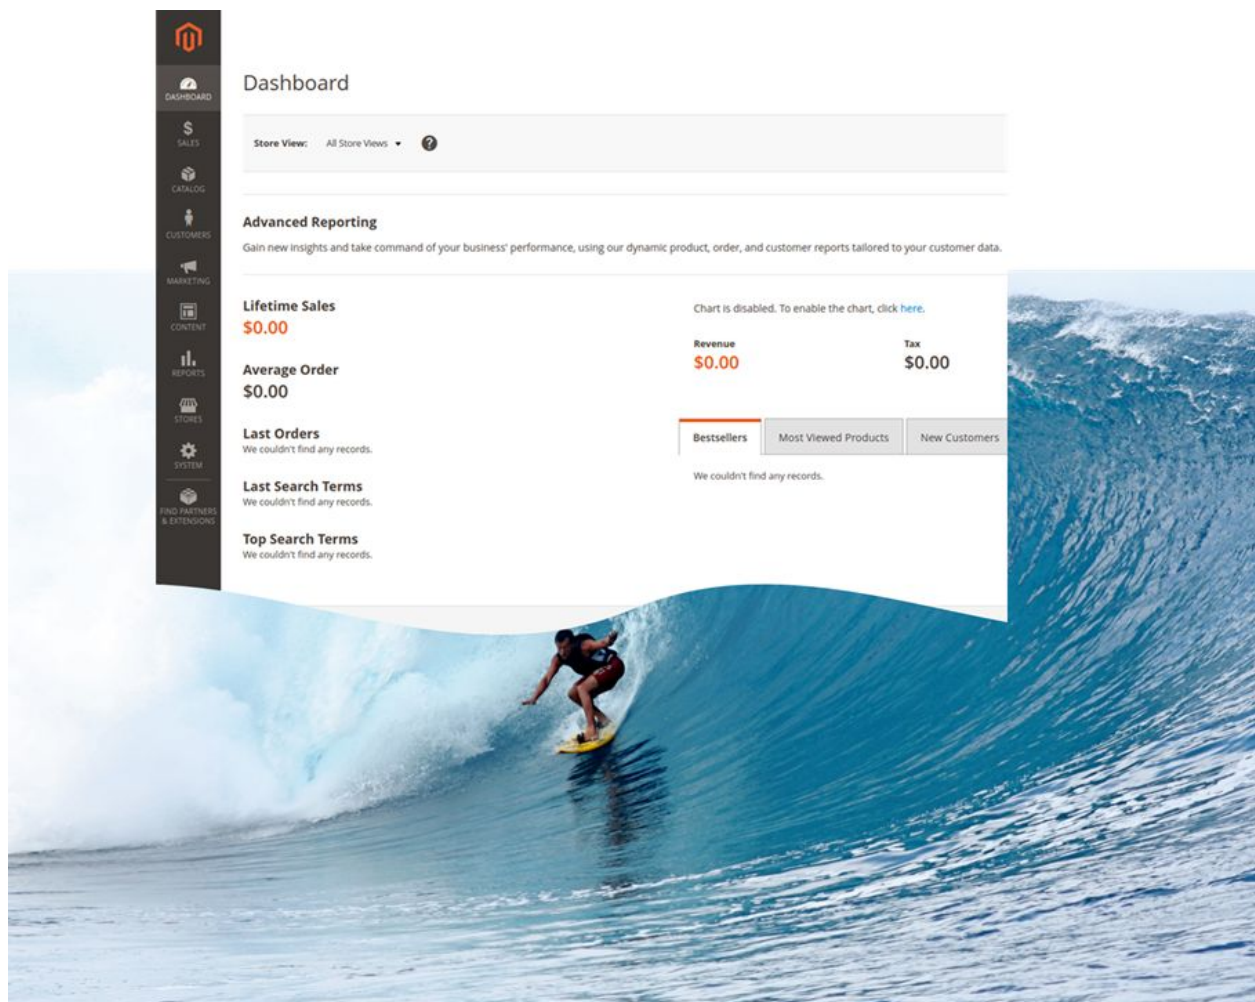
DASHBOARD
SALES
CATALOG
CUSTOMERS
MARKETING
CONTENT
REPORTS
STORES
SYSTEM
FIND PARTNERS & EXTENSIONS

Dashboard

Store View: All Store Views ▾

Advanced Reporting

Gain new insights and take command of your business' performance, using our dynamic product, order, and customer reports tailored to your customer data.

Lifetime Sales
$0.00

Average Order
$0.00

Last Orders
We couldn't find any records.

Last Search Terms
We couldn't find any records.

Top Search Terms
We couldn't find any records.

Chart is disabled. To enable the chart, click here.

Revenue
$0.00

Tax
$0.00

Bestsellers | Most Viewed Products | New Customers

We couldn't find any records.